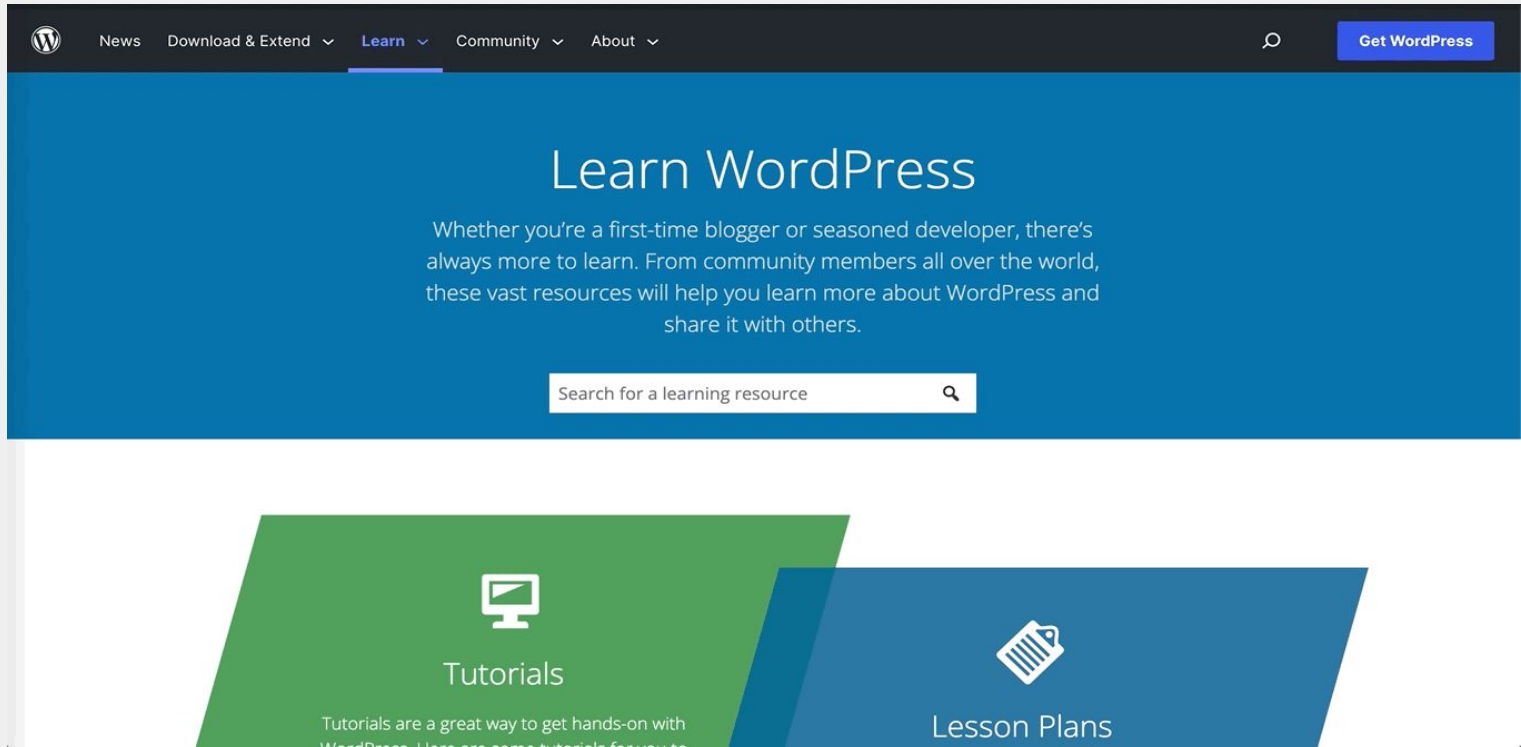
News Download & Extend Learn Community About

Get WordPress

Learn WordPress

Whether you're a first-time blogger or seasoned developer, there's always more to learn. From community members all over the world, these vast resources will help you learn more about WordPress and share it with others.

Search for a learning resource

Tutorials

Tutorials are a great way to get hands-on with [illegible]

Lesson Plans